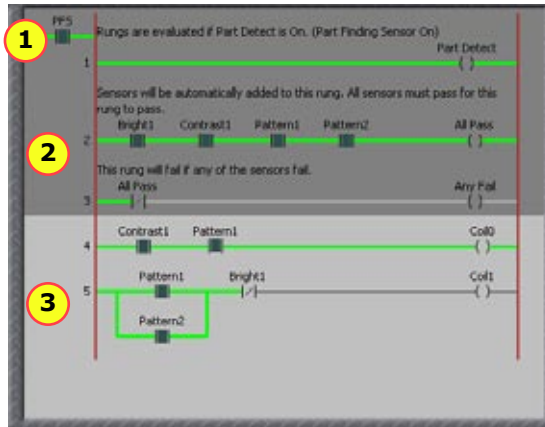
1

PFS

Rungs are evaluated if Part Detect is On. (Part Finding Sensor On)

1

Part Detect

( )

Sensors will be automatically added to this rung. All sensors must pass for this rung to pass.

2

2

Bright1

Contrast1

Pattern1

Pattern2

All Pass

( )

This rung will fail if any of the sensors fail.

3

All Pass

Any Fail

( )

4

Contrast1

Pattern1

Coil0

( )

3

5

Pattern1

Bright1

Coil1

( )

Pattern2